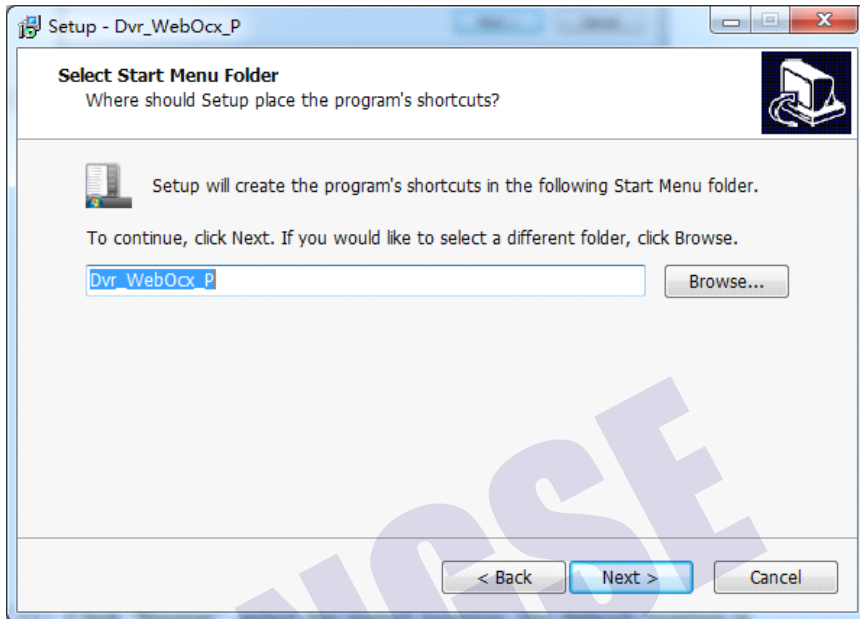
Setup - Dvr_WebOcx_P

Select Start Menu Folder
Where should Setup place the program's shortcuts?

Setup will create the program's shortcuts in the following Start Menu folder.

To continue, click Next. If you would like to select a different folder, click Browse.

Dvr_WebOcx_P

Browse...

< Back Next > Cancel